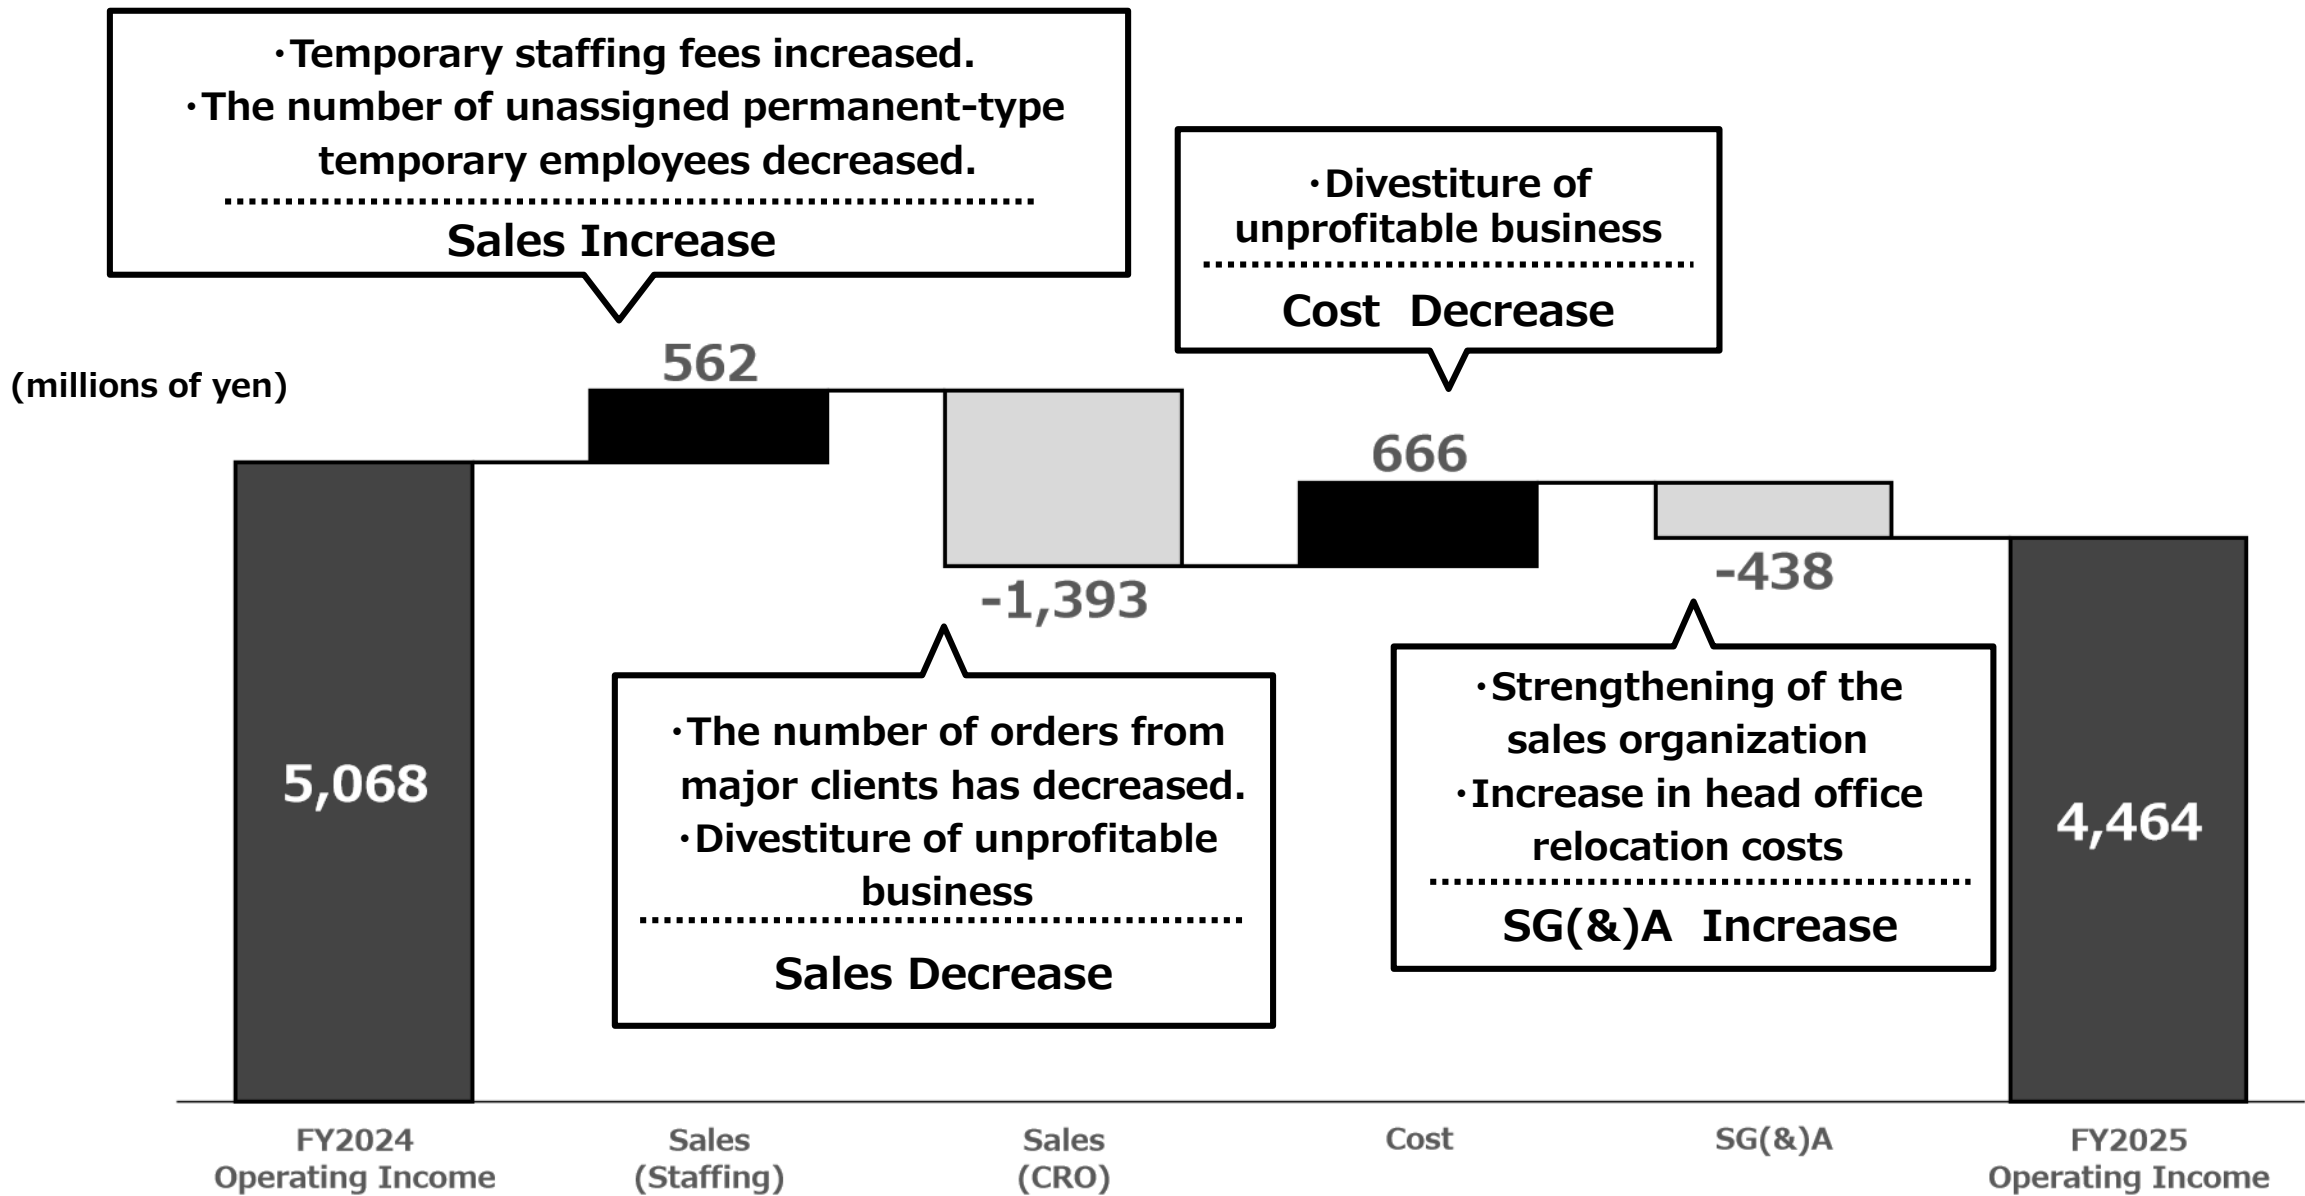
・Temporary staffing fees increased.
・The number of unassigned permanent-type temporary employees decreased.

Sales Increase

・Divestiture of unprofitable business

Cost Decrease

(millions of yen)

562

666

5,068

-1,393

-438

4,464

・The number of orders from major clients has decreased.
・Divestiture of unprofitable business

Sales Decrease

・Strengthening of the sales organization
・Increase in head office relocation costs

SG(&)A Increase

FY2024 Operating Income

Sales (Staffing)

Sales (CRO)

Cost

SG(&)A

FY2025 Operating Income